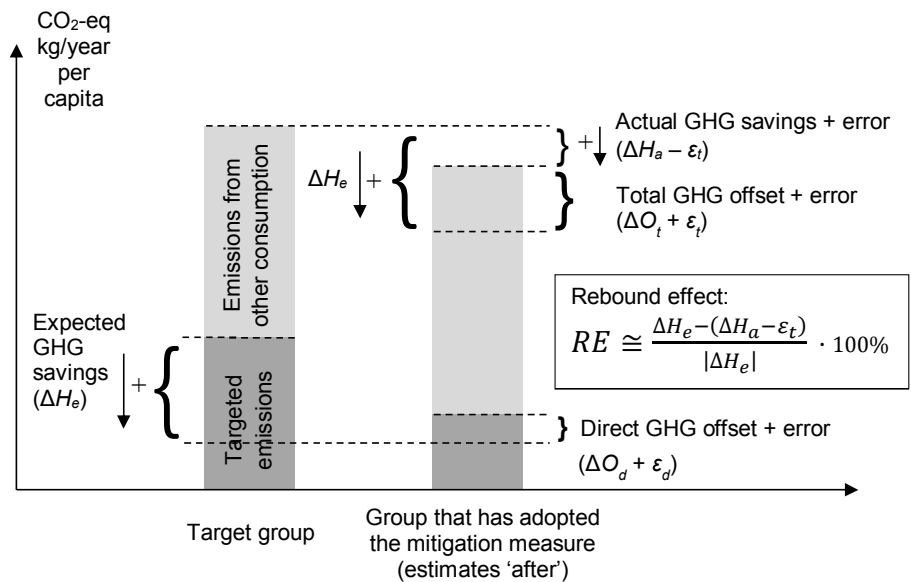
$CO_2$-eq kg/year per capita

Emissions from other consumption

Targeted emissions

$\Delta H_e$ +

Actual GHG savings + error ($\Delta H_a - \varepsilon_t$)

+

Total GHG offset + error ($\Delta O_t + \varepsilon_t$)

Rebound effect:

$RE \cong \frac{\Delta H_e - (\Delta H_a - \varepsilon_t)}{|\Delta H_e|} \cdot 100\%$

Expected GHG savings ($\Delta H_e$)

+

Direct GHG offset + error ($\Delta O_d + \varepsilon_d$)

Target group

Group that has adopted the mitigation measure (estimates 'after')